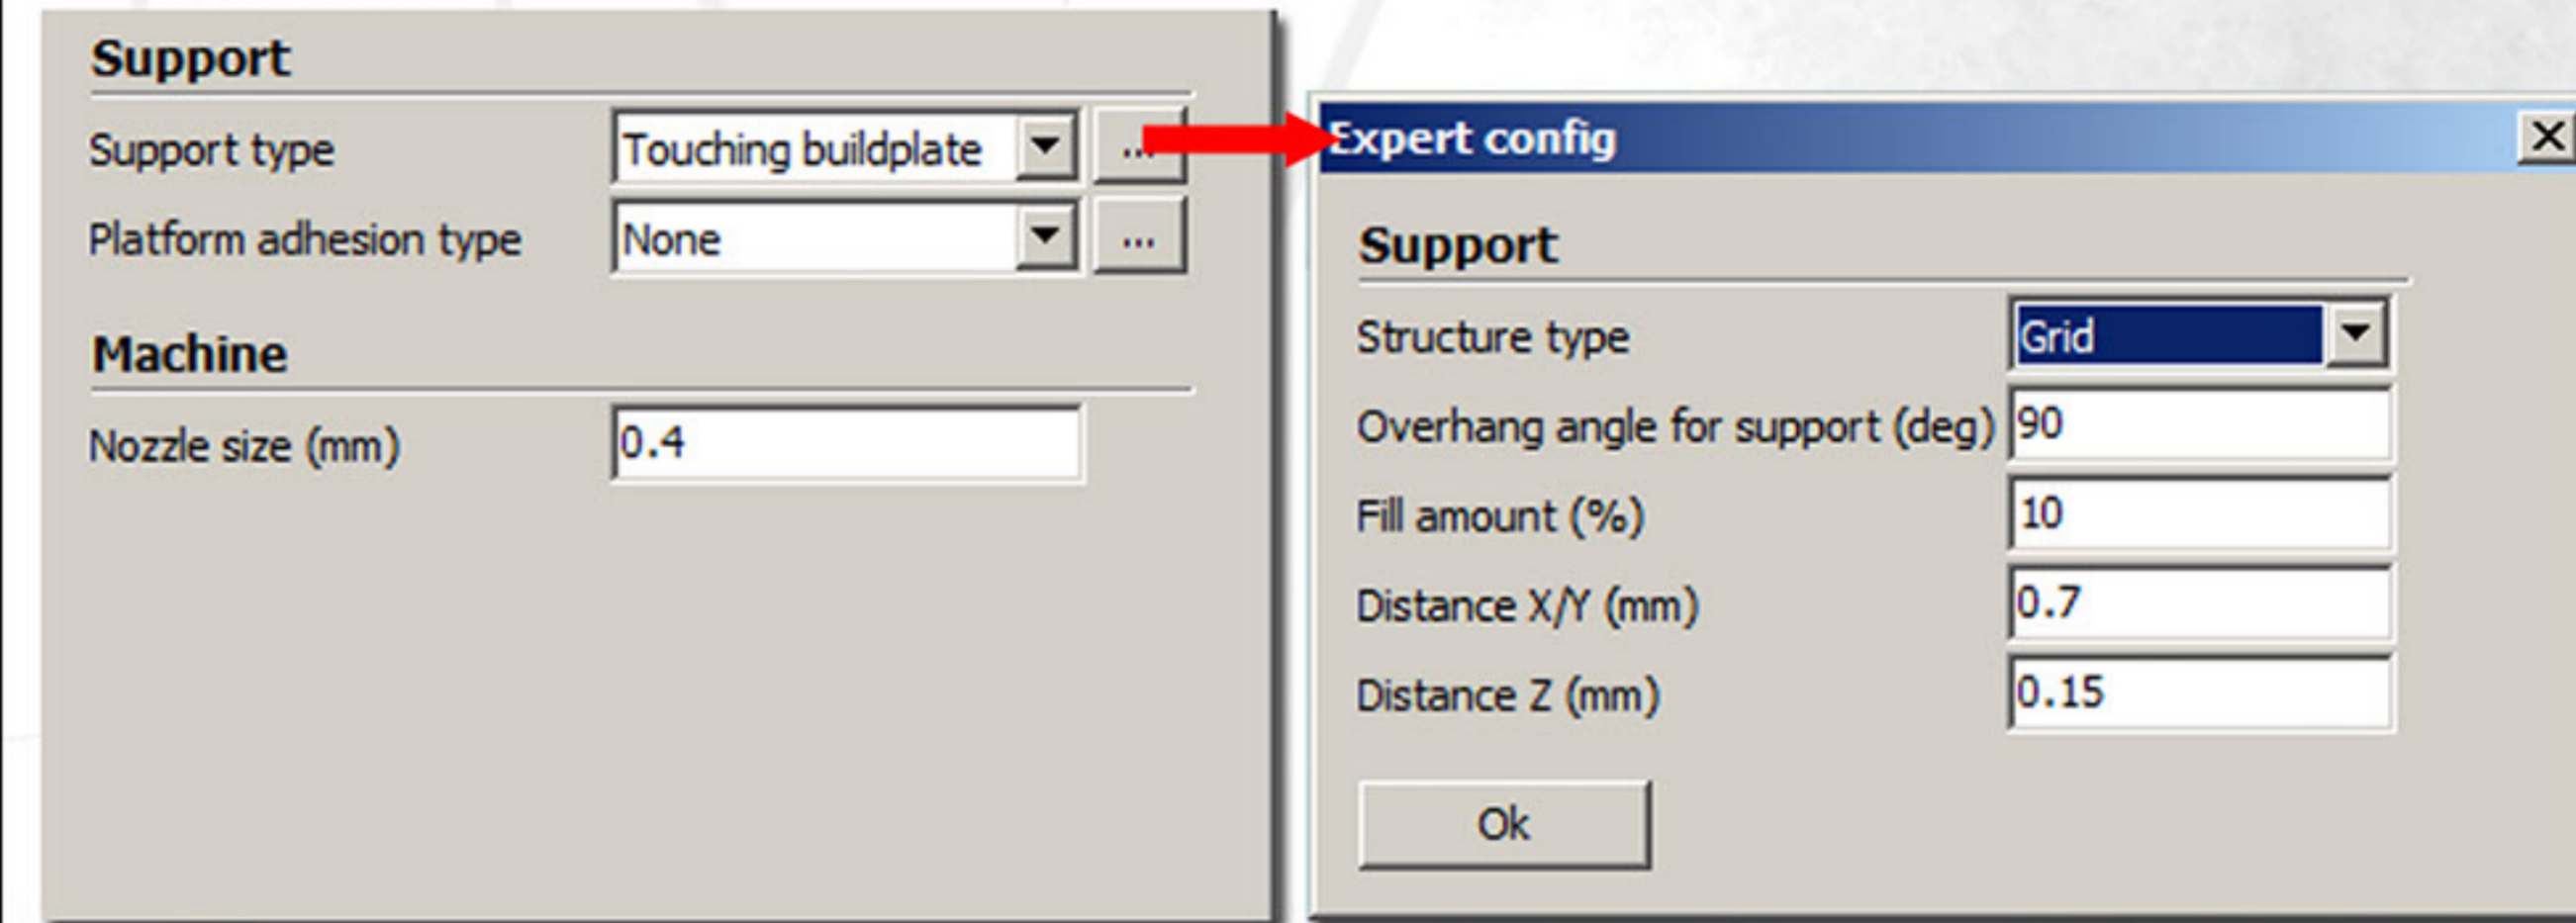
Support

Support type Touching buildplate ...

Platform adhesion type None ...

Machine

Nozzle size (mm) 0.4

Expert config

Support

Structure type Grid

Overhang angle for support (deg) 90

Fill amount (%) 10

Distance X/Y (mm) 0.7

Distance Z (mm) 0.15

Ok